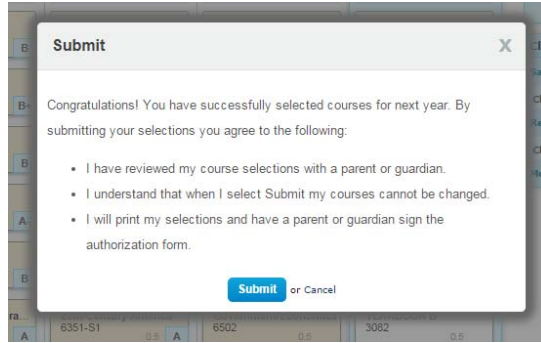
Submit

X

Congratulations! You have successfully selected courses for next year. By submitting your selections you agree to the following:

- I have reviewed my course selections with a parent or guardian.
- I understand that when I select Submit my courses cannot be changed.
- I will print my selections and have a parent or guardian sign the authorization form.

Submit or Cancel

B
B
B
A
B
A
6351-S1
0.5
A
6502
0.5
3082
0.5